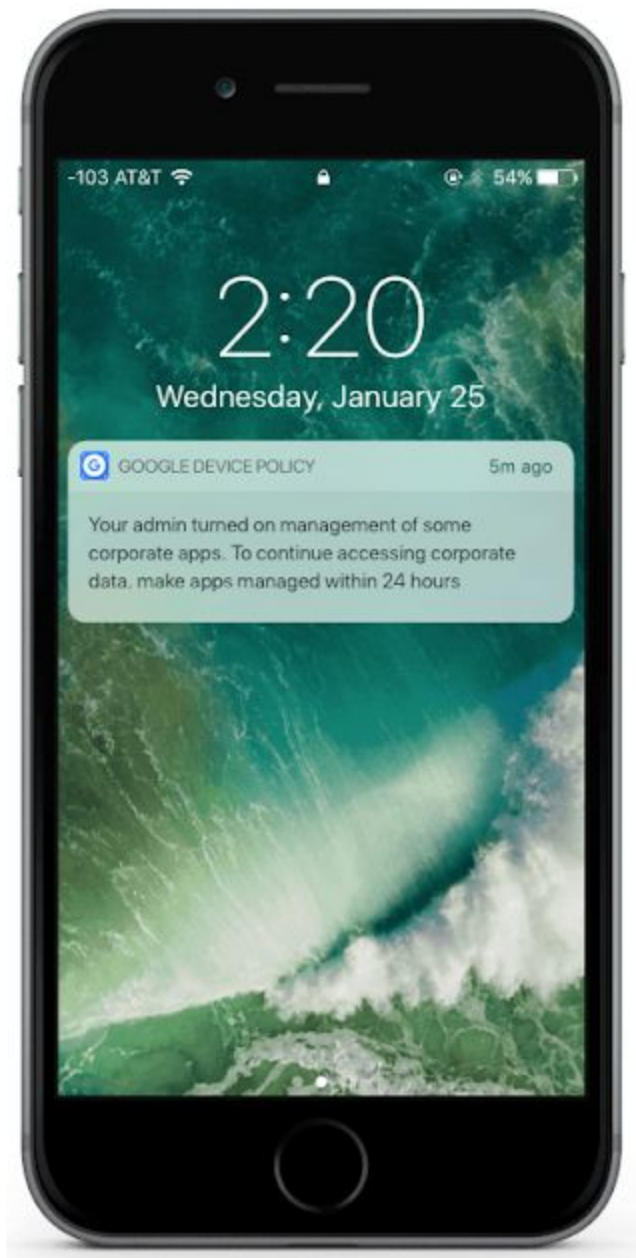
-103 AT&T 54%

2:20

Wednesday, January 25

G GOOGLE DEVICE POLICY 5m ago

Your admin turned on management of some corporate apps. To continue accessing corporate data, make apps managed within 24 hours